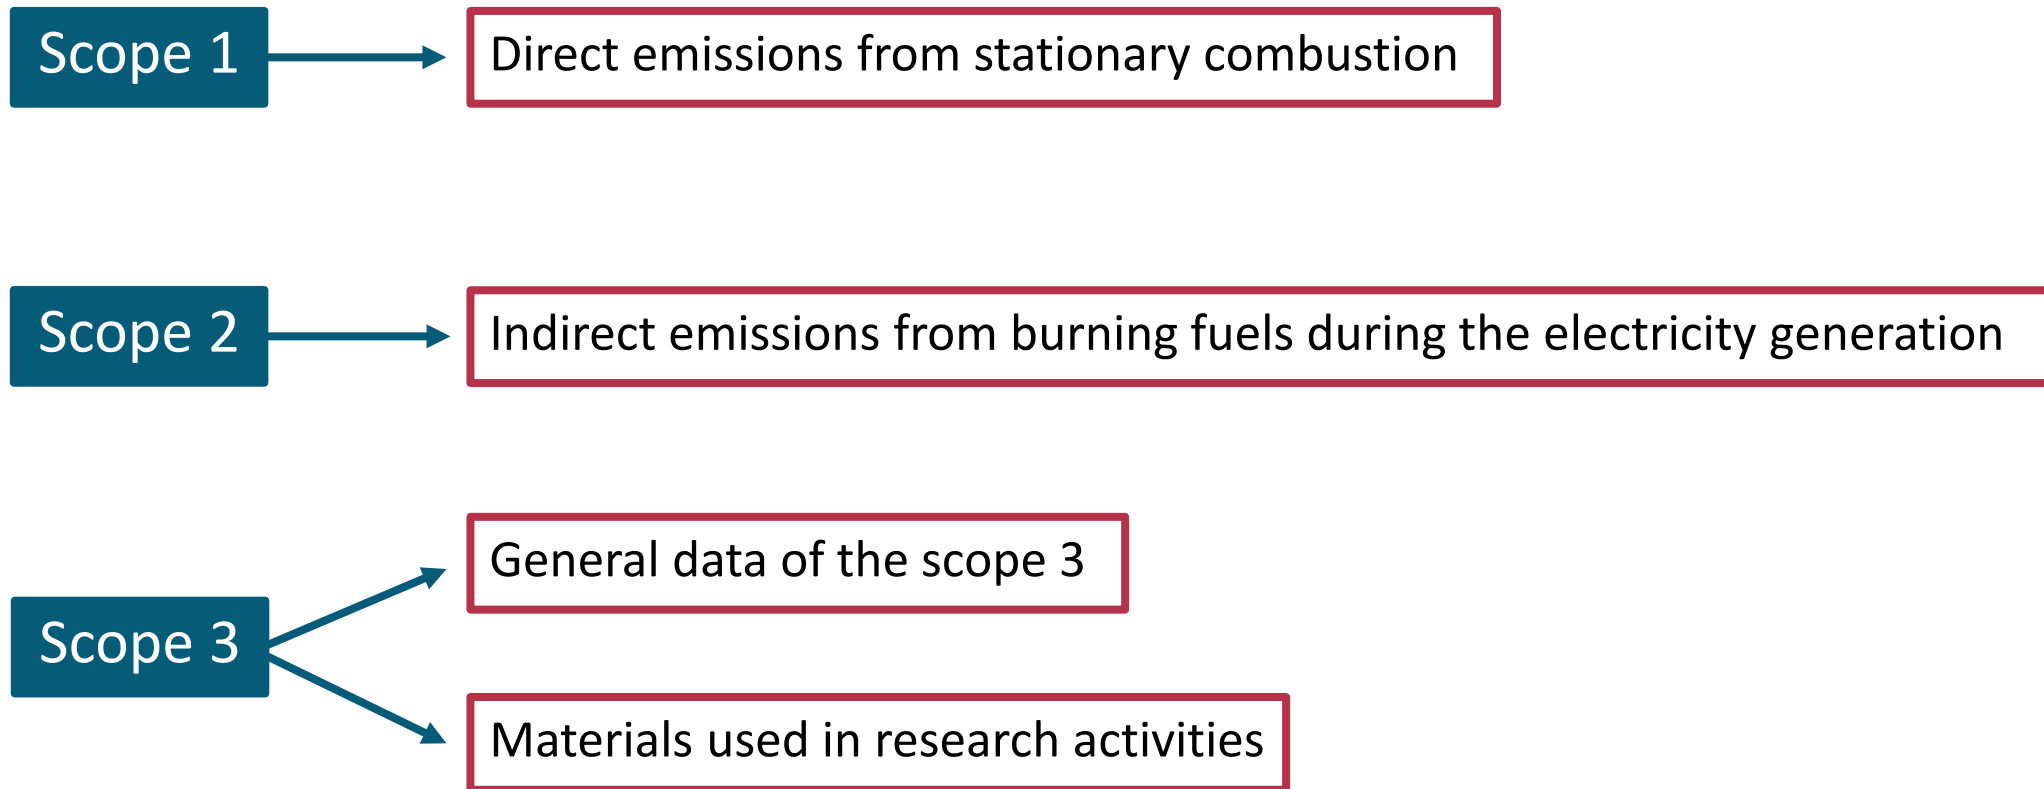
Scope 1

Direct emissions from stationary combustion

Scope 2

Indirect emissions from burning fuels during the electricity generation

Scope 3

General data of the scope 3

Materials used in research activities